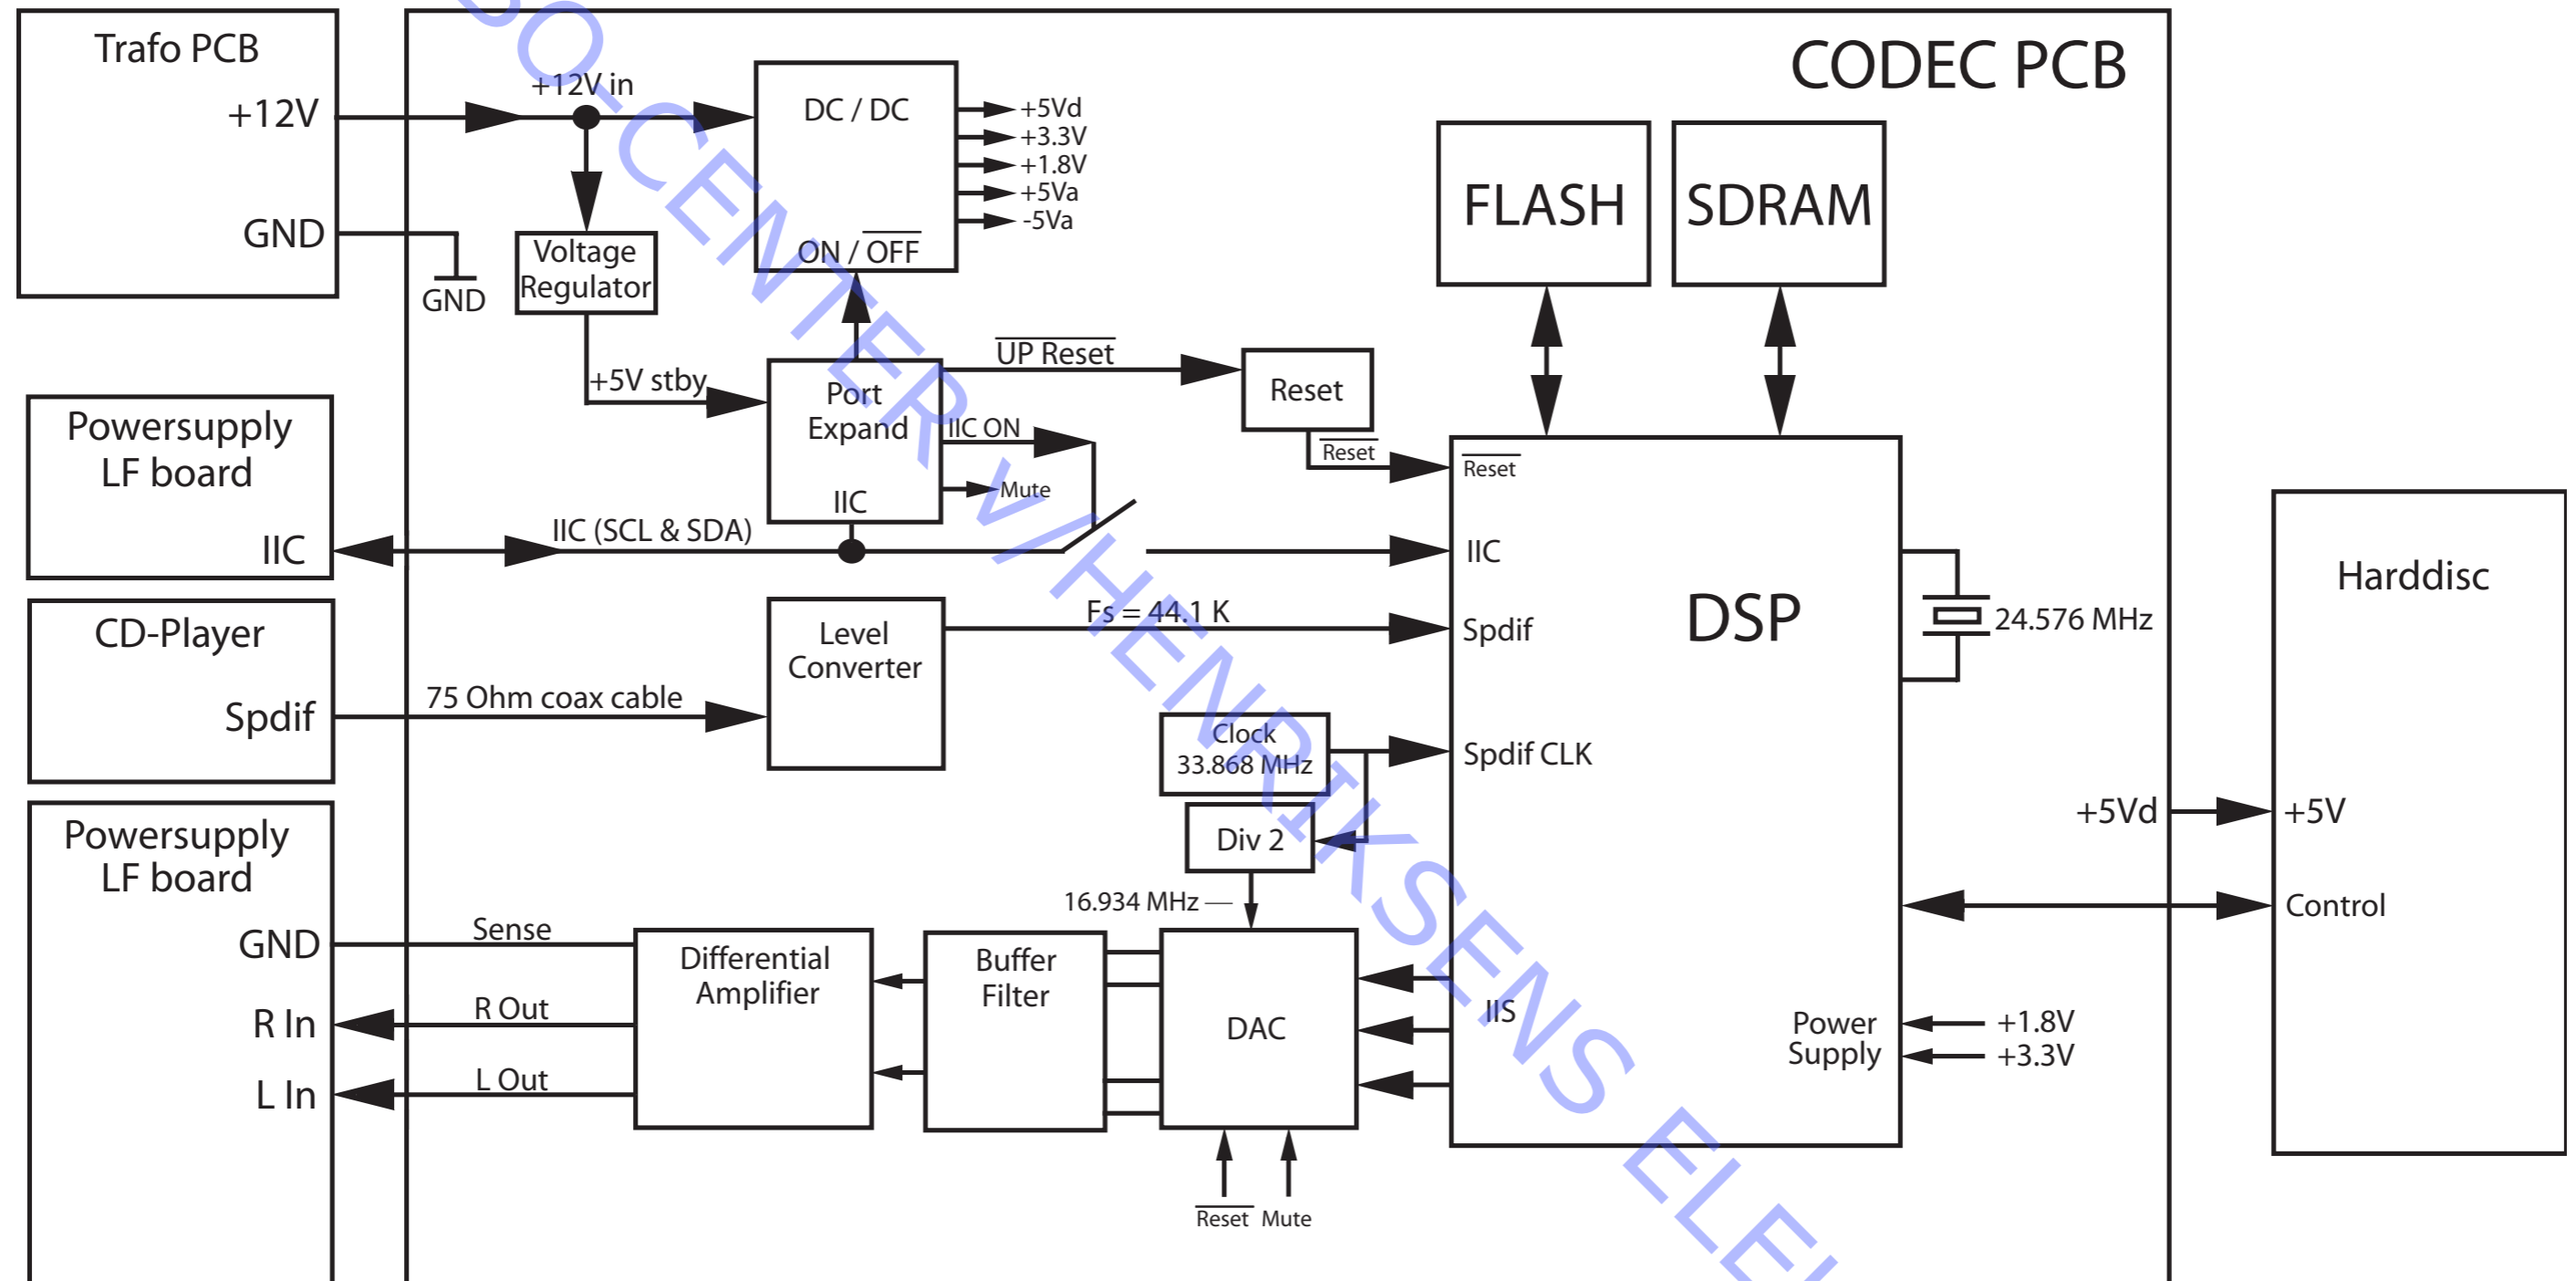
Trafo PCB
+12V
GND

CODEC PCB

+12V in
DC / DC
+5Vd
+3.3V
+1.8V
+5Va
-5Va
ON / $\overline{OFF}$

Voltage Regulator
GND

FLASH
SDRAM

+5V stby
Port Expand
IIC
$\overline{UP Reset}$
Reset
$\overline{Reset}$
IIC ON
Mute

Powersupply LF board
IIC
IIC (SCL & SDA)

$\overline{Reset}$
IIC
Spdif
DSP
24.576 MHz
Spdif CLK

CD-Player
Spdif
75 Ohm coax cable
Level Converter
Fs = 44.1 K

Clock 33.868 MHz
Div 2
16.934 MHz

Harddisc
+5Vd
+5V
Control

Powersupply LF board
GND
R In
L In
Sense
R Out
L Out
Differential Amplifier
Buffer Filter
DAC
IIS
Power Supply
+1.8V
+3.3V
$\overline{Reset}$ Mute

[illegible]O-CENTER V/HENRIKSENS ELE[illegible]